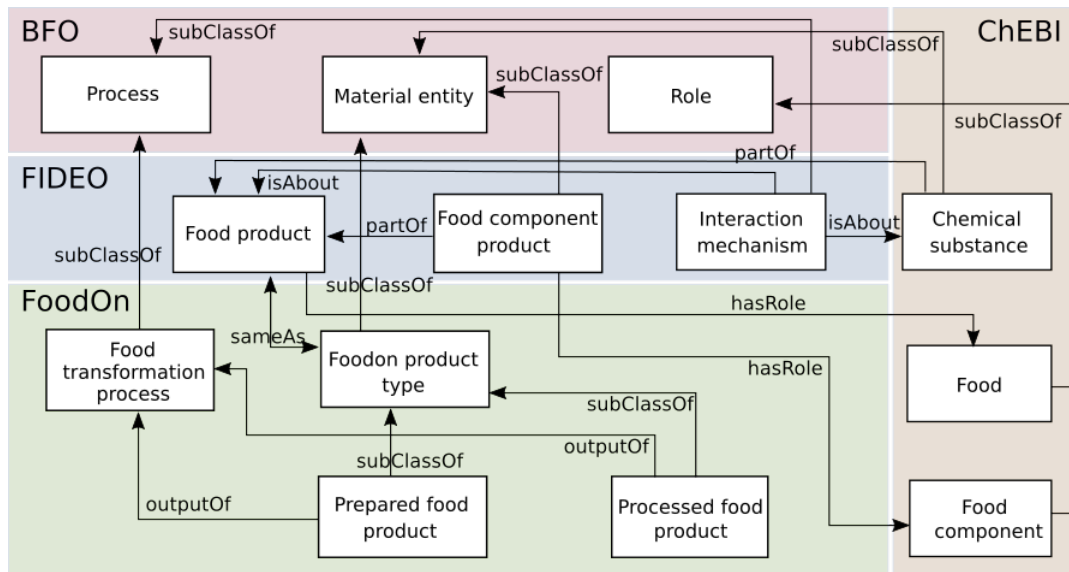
BFO

ChEBI

subClassOf

subClassOf

subClassOf

Process

Material entity

Role

subClassOf

partOf

FIDEO

isAbout

Food product

partOf

Food component product

Interaction mechanism

isAbout

Chemical substance

subClassOf

subClassOf

FoodOn

hasRole

sameAs

Food transformation process

Foodon product type

hasRole

Food

subClassOf

outputOf

subClassOf

outputOf

Prepared food product

Processed food product

Food component